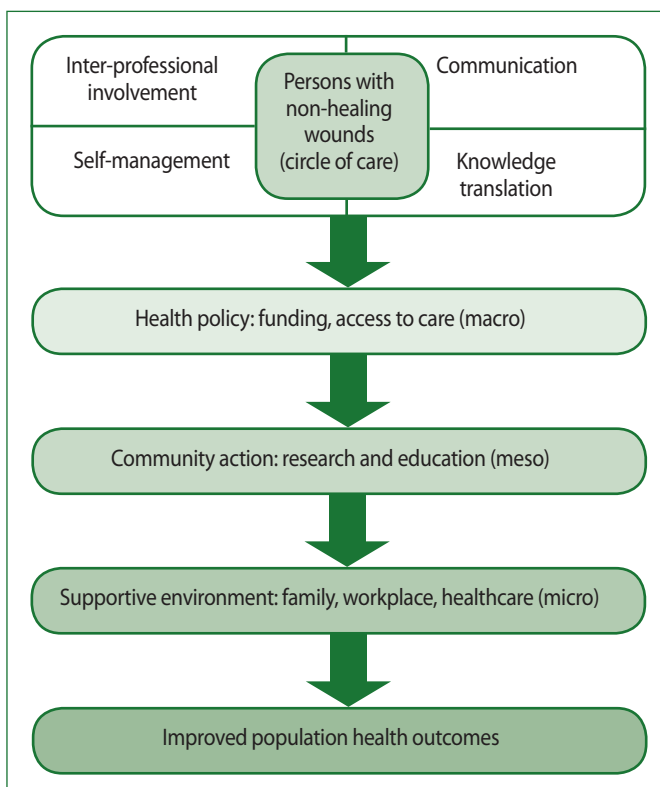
Inter-professional involvement

Persons with non-healing wounds (circle of care)

Communication

Self-management

Knowledge translation

Health policy: funding, access to care (macro)

Community action: research and education (meso)

Supportive environment: family, workplace, healthcare (micro)

Improved population health outcomes